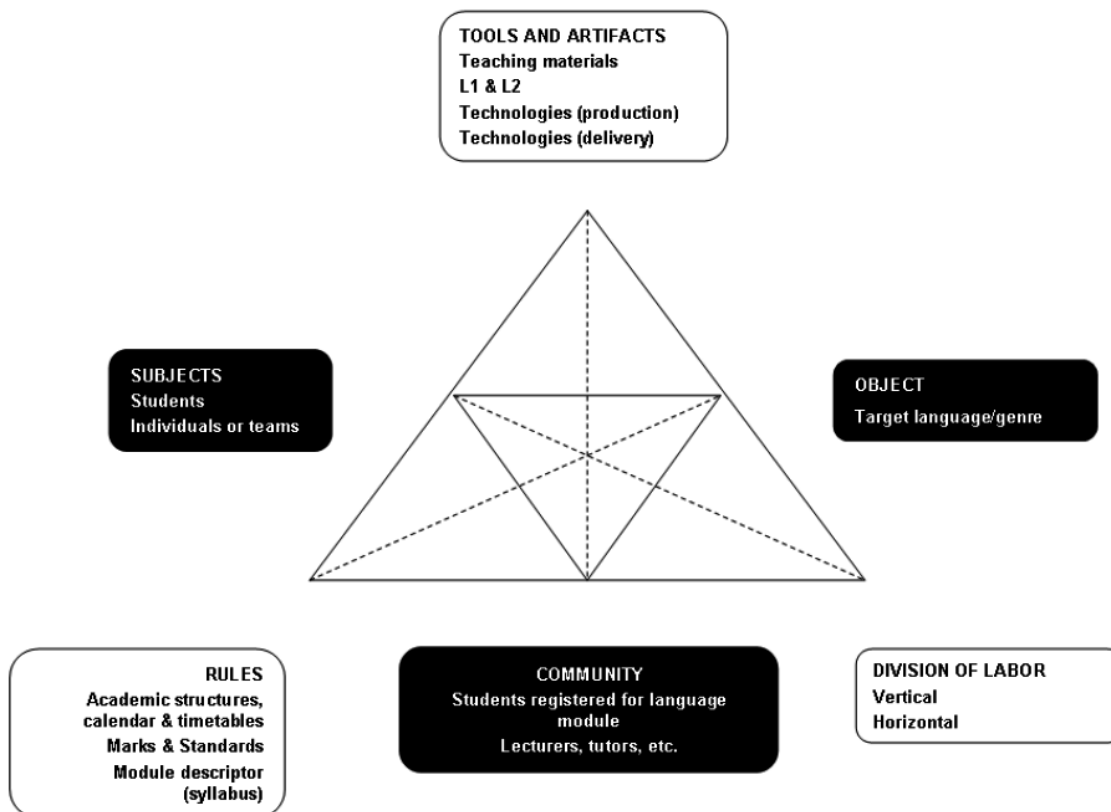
TOOLS AND ARTIFACTS
Teaching materials
L1 & L2
Technologies (production)
Technologies (delivery)

SUBJECTS
Students
Individuals or teams

OBJECT
Target language/genre

RULES
Academic structures, calendar & timetables
Marks & Standards
Module descriptor (syllabus)

COMMUNITY
Students registered for language module
Lecturers, tutors, etc.

DIVISION OF LABOR
Vertical
Horizontal